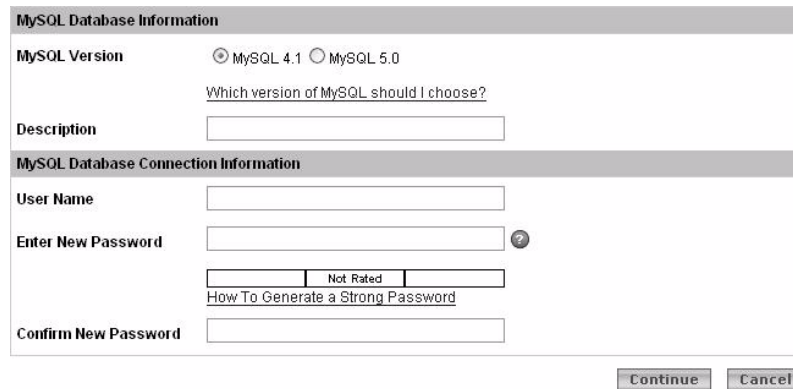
MySQL Database Information

MySQL Version MySQL 4.1 MySQL 5.0

Which version of MySQL should I choose?

Description

MySQL Database Connection Information

User Name

Enter New Password

Not Rated

How To Generate a Strong Password

Confirm New Password

Continue Cancel